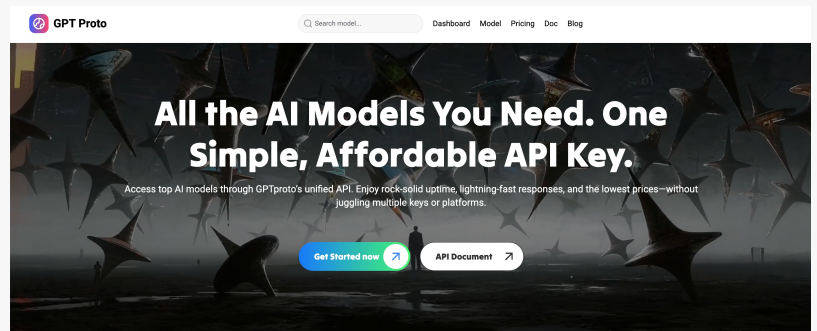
GPT Proto

Search model...

Dashboard Model Pricing Doc Blog

All the AI Models You Need. One Simple, Affordable API Key.

Access top AI models through GPTproto's unified API. Enjoy rock-solid uptime, lightning-fast responses, and the lowest prices—without juggling multiple keys or platforms.

Get Started now

API Document